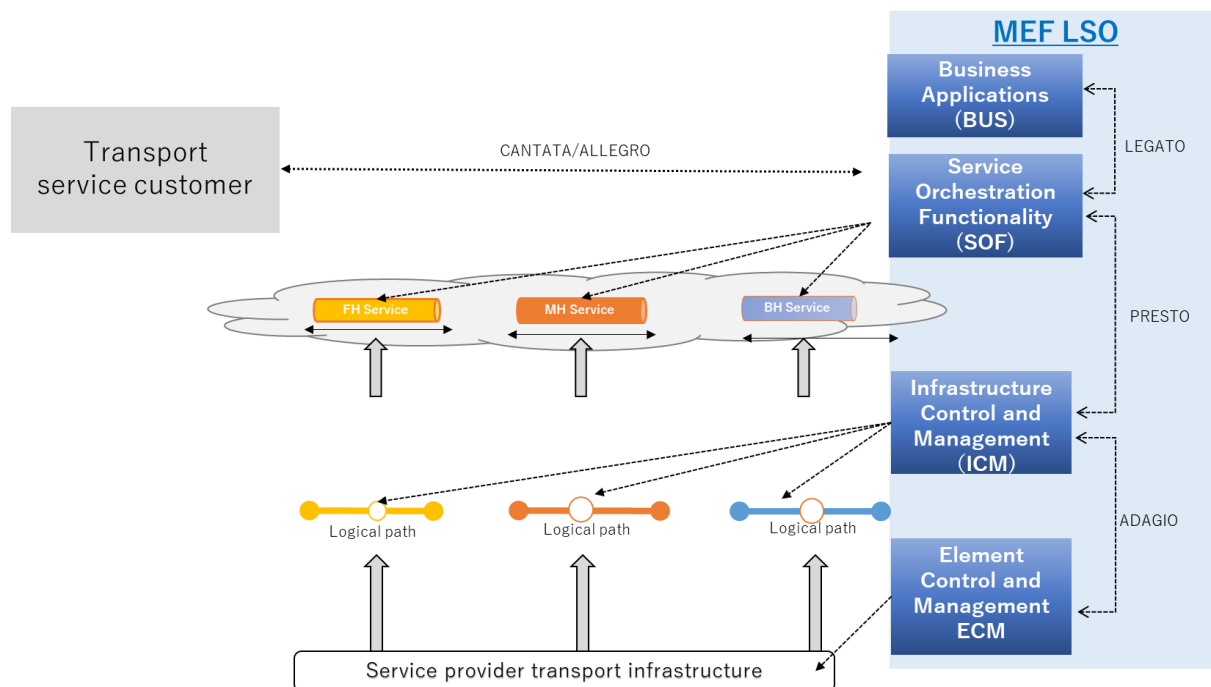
MEF LSO

Business Applications (BUS)

Transport service customer

CANTATA/ALLEGRO

LEGATO

Service Orchestration Functionality (SOF)

FH Service

MH Service

BH Service

PRESTO

Infrastructure Control and Management (ICM)

ADAGIO

Logical path

Logical path

Logical path

Element Control and Management ECM

Service provider transport infrastructure